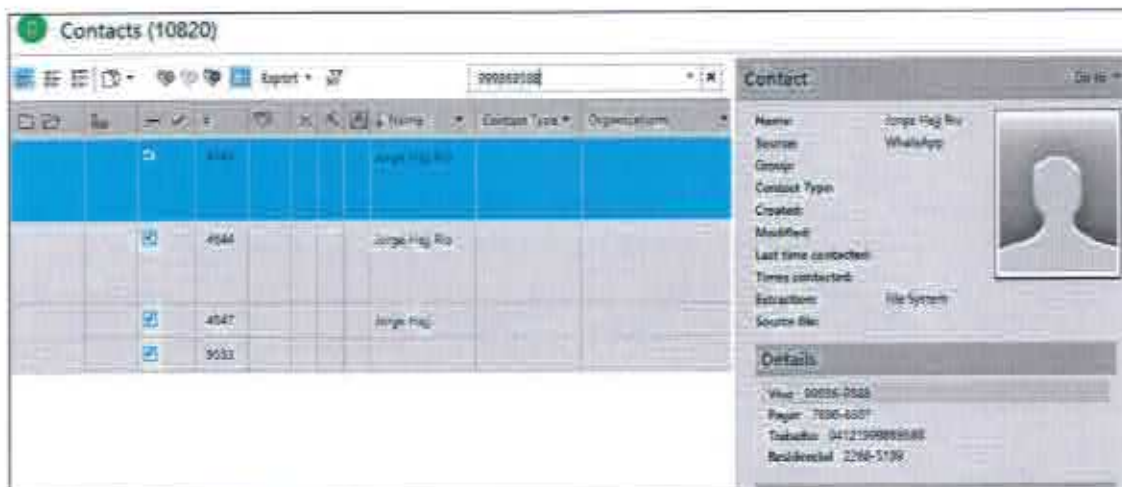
Contacts (10820)

Export

999563588

Contact

Go to

Name

Contact Type

Organizations

#

4543

Jorge Hag Rio

4544

Jorge Hag Rio

4547

Jorge Hag

9533

Name: Jorge Hag Rio
Source: WhatsApp
Group:
Contact Type:
Created:
Modified:
Last time contacted:
Times contacted:
Extraction: File System
Source file:

Details

Vivo: 99956-3588
Pager: 7686-6697
Trabalho: 041219999898588
Residencial: 2266-5139